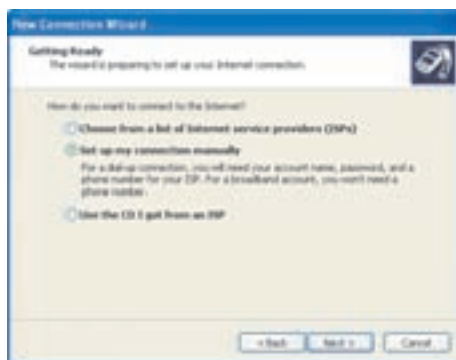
New Connection Wizard

Getting Ready
The wizard is preparing to set up your Internet connection.

How do you want to connect to the Internet?

Choose from a list of Internet service providers (ISPs)

Set up my connection manually

For a dial-up connection, you will need your account name, password, and a phone number for your ISP. For a broadband account, you won't need a phone number.

Use the CD I got from an ISP

< Back Next > Cancel